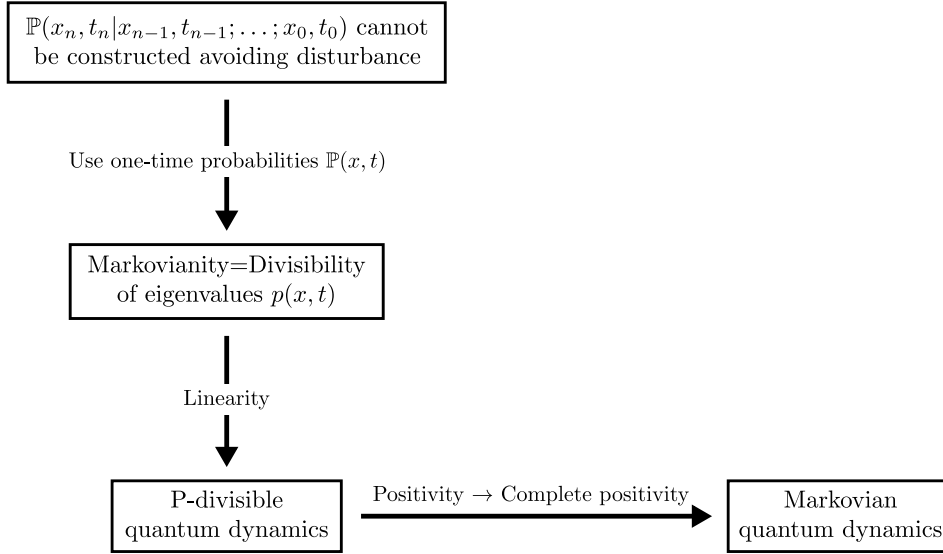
$\mathbb{P}(x_n, t_n | x_{n-1}, t_{n-1}; \ldots; x_0, t_0)$ cannot be constructed avoiding disturbance

Use one-time probabilities $\mathbb{P}(x, t)$

Markovianity=Divisibility of eigenvalues $p(x, t)$

Linearity

P-divisible quantum dynamics

Positivity $\rightarrow$ Complete positivity

Markovian quantum dynamics